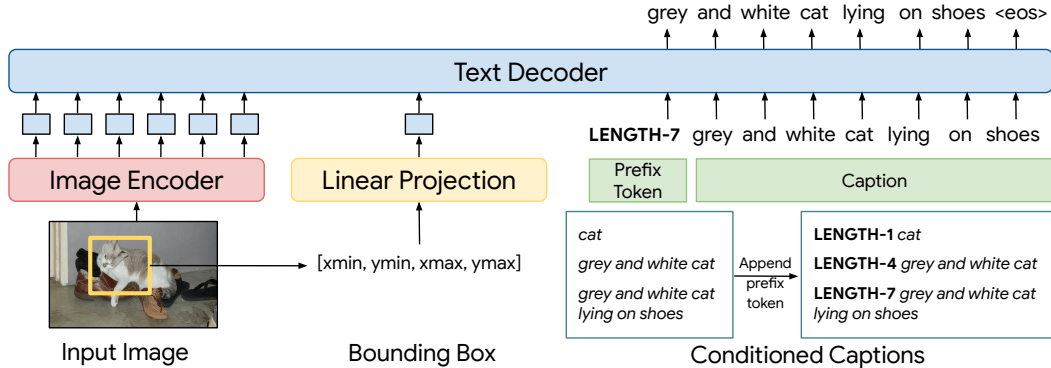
grey and white cat lying on shoes <eos>

Text Decoder

LENGTH-7 grey and white cat lying on shoes

Image Encoder

Linear Projection

Prefix Token

Caption

[xmin, ymin, xmax, ymax]

cat

grey and white cat

grey and white cat lying on shoes

Append prefix token

LENGTH-1 cat

LENGTH-4 grey and white cat

LENGTH-7 grey and white cat lying on shoes

Input Image

Bounding Box

Conditioned Captions